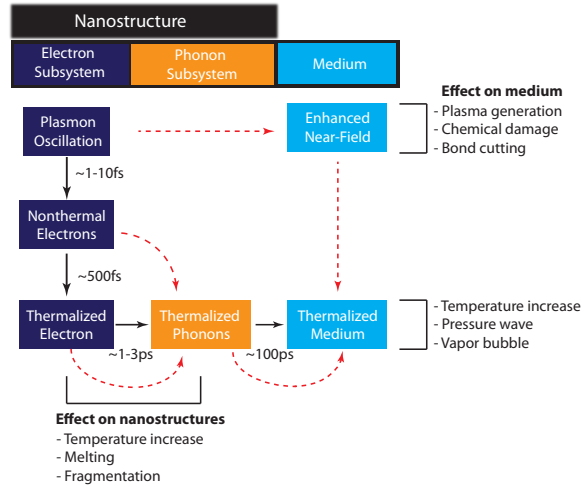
Nanostructure

Electron Subsystem

Phonon Subsystem

Medium

Effect on medium
- Plasma generation
- Chemical damage
- Bond cutting

Plasmon Oscillation

Enhanced Near-Field

~1-10fs

Nonthermal Electrons

~500fs

Thermalized Electron

Thermalized Phonons

Thermalized Medium

- Temperature increase
- Pressure wave
- Vapor bubble

~1-3ps

~100ps

Effect on nanostructures
- Temperature increase
- Melting
- Fragmentation